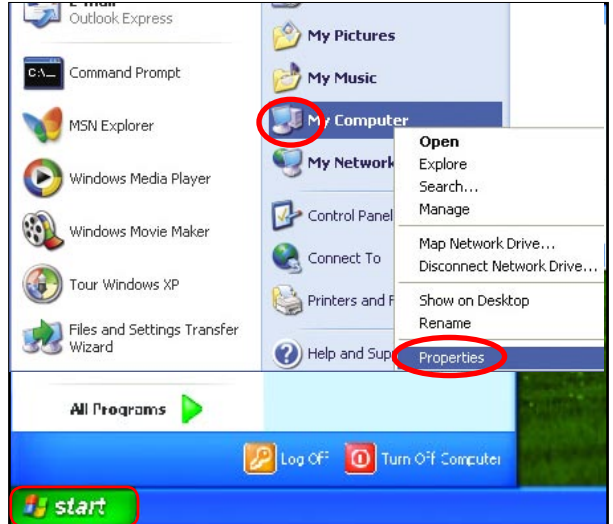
E-mail
Outlook Express

Command Prompt

MSN Explorer

Windows Media Player

Windows Movie Maker

Tour Windows XP

Files and Settings Transfer Wizard

All Programs

My Pictures

My Music

My Computer

My Network

Control Panel

Connect To

Printers and F

Help and Sup

Open
Explore
Search...
Manage
Map Network Drive...
Disconnect Network Drive...
Show on Desktop
Rename
Properties

Log Off
Turn Off Computer

start